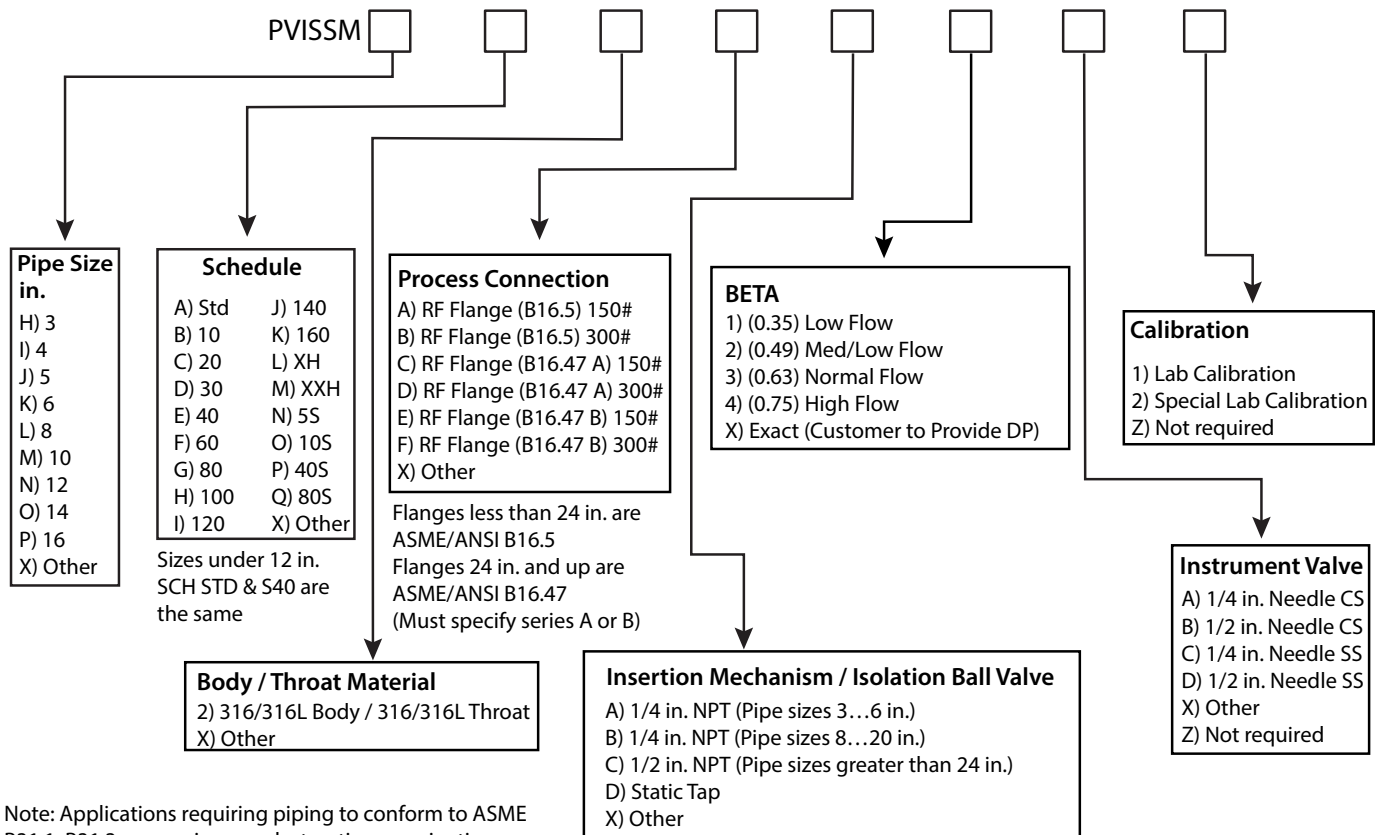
PVISSM

**Pipe Size in.**
H) 3
I) 4
J) 5
K) 6
L) 8
M) 10
N) 12
O) 14
P) 16
X) Other

**Schedule**

| | |
|---|---|
| A) Std | J) 140 |
| B) 10 | K) 160 |
| C) 20 | L) XH |
| D) 30 | M) XXH |
| E) 40 | N) 5S |
| F) 60 | O) 10S |
| G) 80 | P) 40S |
| H) 100 | Q) 80S |
| I) 120 | X) Other |

Sizes under 12 in. SCH STD & S40 are the same

**Process Connection**
A) RF Flange (B16.5) 150#
B) RF Flange (B16.5) 300#
C) RF Flange (B16.47 A) 150#
D) RF Flange (B16.47 A) 300#
E) RF Flange (B16.47 B) 150#
F) RF Flange (B16.47 B) 300#
X) Other

Flanges less than 24 in. are ASME/ANSI B16.5
Flanges 24 in. and up are ASME/ANSI B16.47
(Must specify series A or B)

**BETA**
1) (0.35) Low Flow
2) (0.49) Med/Low Flow
3) (0.63) Normal Flow
4) (0.75) High Flow
X) Exact (Customer to Provide DP)

**Calibration**
1) Lab Calibration
2) Special Lab Calibration
Z) Not required

**Instrument Valve**
A) 1/4 in. Needle CS
B) 1/2 in. Needle CS
C) 1/4 in. Needle SS
D) 1/2 in. Needle SS
X) Other
Z) Not required

**Body / Throat Material**
2) 316/316L Body / 316/316L Throat
X) Other

**Insertion Mechanism / Isolation Ball Valve**
A) 1/4 in. NPT (Pipe sizes 3…6 in.)
B) 1/4 in. NPT (Pipe sizes 8…20 in.)
C) 1/2 in. NPT (Pipe sizes greater than 24 in.)
D) Static Tap
X) Other

Note: Applications requiring piping to conform to ASME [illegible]